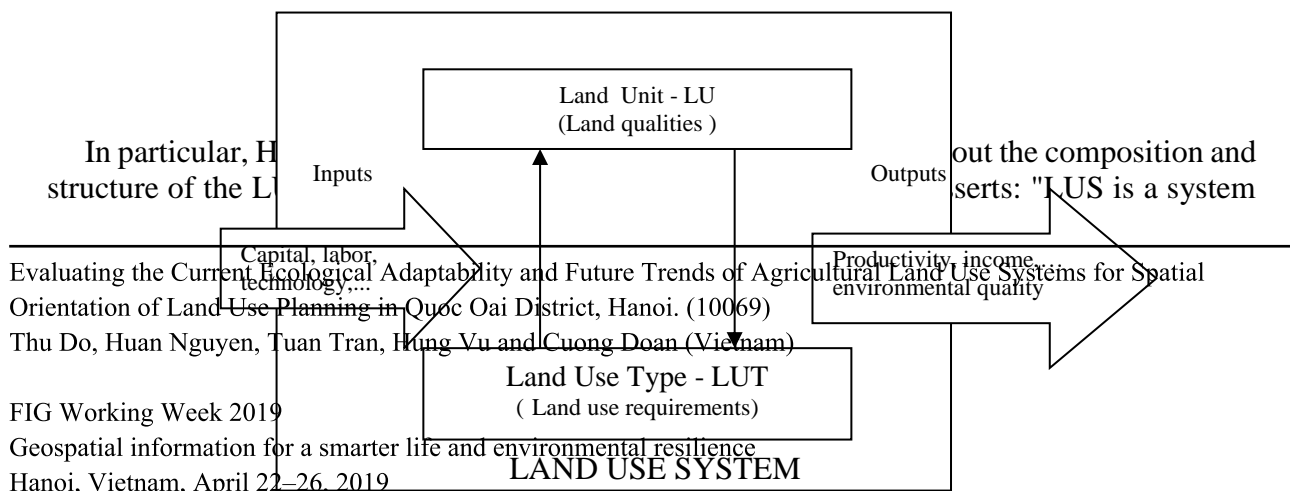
Land Unit - LU
(Land qualities )

In particular, H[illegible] out the composition and structure of the LU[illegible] serts: "LUS is a system

Inputs

Outputs

Capital, labor, technology,...

Productivity, income, environmental quality

Evaluating the Current Ecological Adaptability and Future Trends of Agricultural Land Use Systems for Spatial Orientation of Land Use Planning in Quoc Oai District, Hanoi. (10069)
Thu Do, Huan Nguyen, Tuan Tran, Hung Vu and Cuong Doan (Vietnam)

Land Use Type - LUT
( Land use requirements)

FIG Working Week 2019
Geospatial information for a smarter life and environmental resilience
Hanoi, Vietnam, April 22–26, 2019

LAND USE SYSTEM